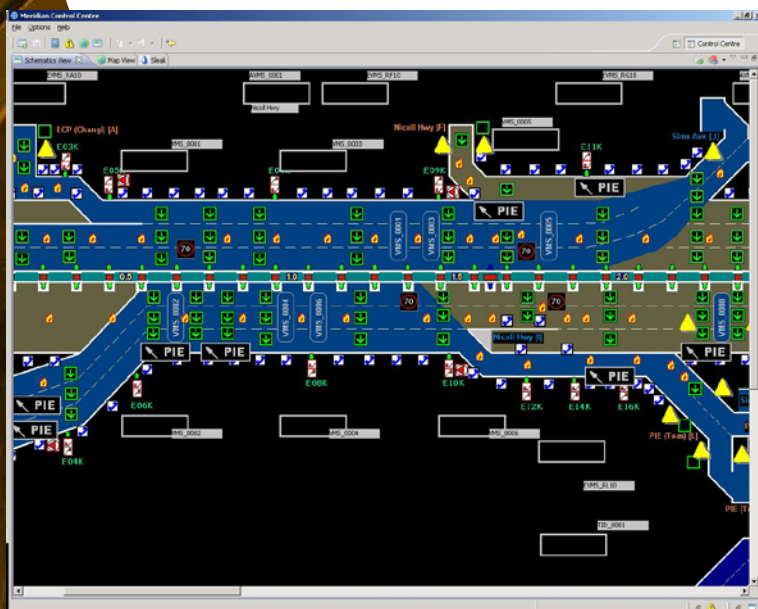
Meridian Control Centre

File Options Help

Control Centre

Schematics View Map View Sleak

EMS_RA10

AVMS_0001

EMS_RF10

EMS_RG10

Nicoll Hwy

ECP (Changi) [A]

E03K

VMS_0001

VMS_0003

Nicoll Hwy [F]

VMS_0005

Sims Ave [J]

E11K

E05K

E07K

E09K

PIE

PIE

VMS_0001

VMS_0003

VMS_0005

70

70

0.5

1.0

1.5

2.0

VMS_0002

VMS_0004

VMS_0006

70

70

VMS_0008

Nicoll Hwy [I]

PIE

PIE

PIE

E08K

E10K

PIE

PIE

E06K

E12K

E14K

E16K

PIE

VMS_0002

VMS_0004

VMS_0006

PIE (Tom) [L]

E04K

EMS_RL10

PIE (T

TID_0001